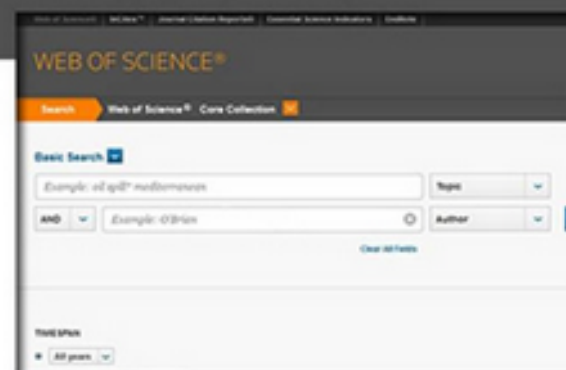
Web of Science | InCites™ | Journal Citation Reports® | Essential Science Indicators | EndNote

WEB OF SCIENCE®

Search

Web of Science® Core Collection

Basic Search

Example: oil spill* mediterranean

Topic

AND

Example: O'Brien

Author

Clear All Fields

TIMESPAN

All years